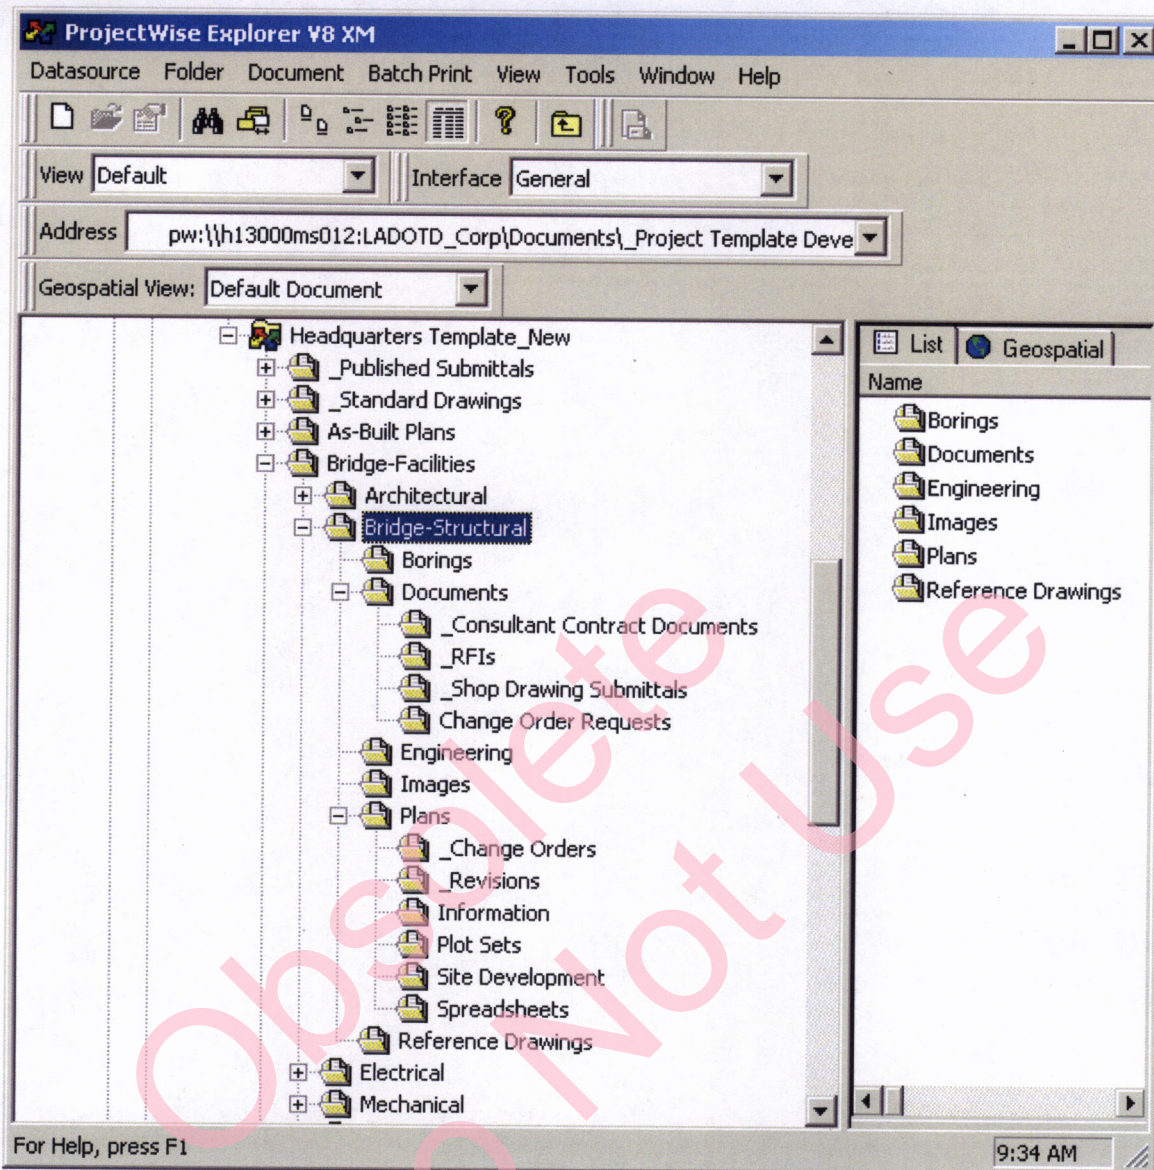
ProjectWise Explorer V8 XM

Datasource Folder Document Batch Print View Tools Window Help

View Default

Interface General

Address pw:\\h13000ms012:LADOTD_Corp\Documents\_Project Template Deve

Geospatial View: Default Document

Headquarters Template_New
_Published Submittals
_Standard Drawings
As-Built Plans
Bridge-Facilities
Architectural
Bridge-Structural
Borings
Documents
_Consultant Contract Documents
_RFIs
_Shop Drawing Submittals
Change Order Requests
Engineering
Images
Plans
_Change Orders
_Revisions
Information
Plot Sets
Site Development
Spreadsheets
Reference Drawings
Electrical
Mechanical

List Geospatial

Name
Borings
Documents
Engineering
Images
Plans
Reference Drawings

For Help, press F1

9:34 AM

Obsolete
Do Not Use